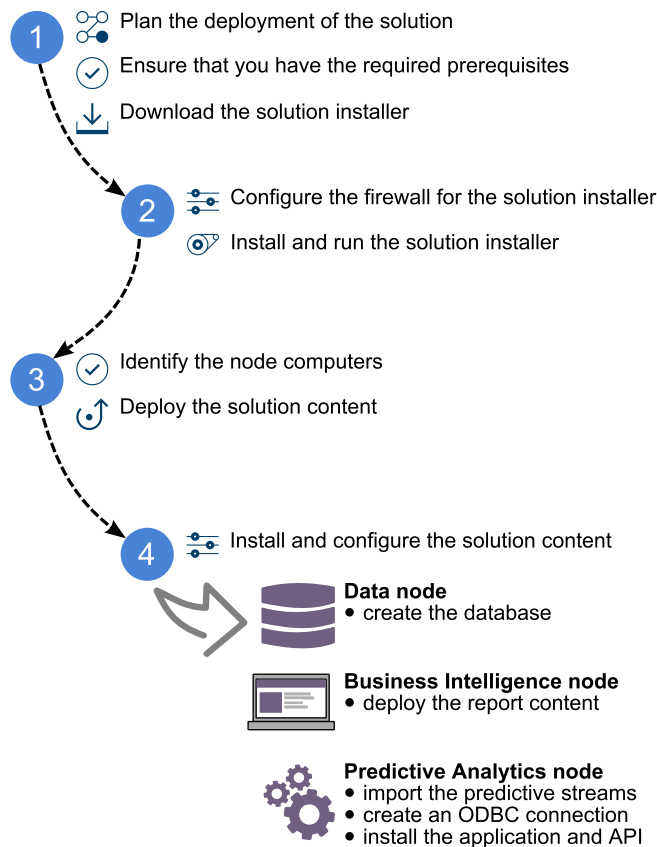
1

Plan the deployment of the solution

Ensure that you have the required prerequisites

Download the solution installer

2

Configure the firewall for the solution installer

Install and run the solution installer

3

Identify the node computers

Deploy the solution content

4

Install and configure the solution content

**Data node**
• create the database

**Business Intelligence node**
• deploy the report content

**Predictive Analytics node**
• import the predictive streams
• create an ODBC connection
• install the application and API